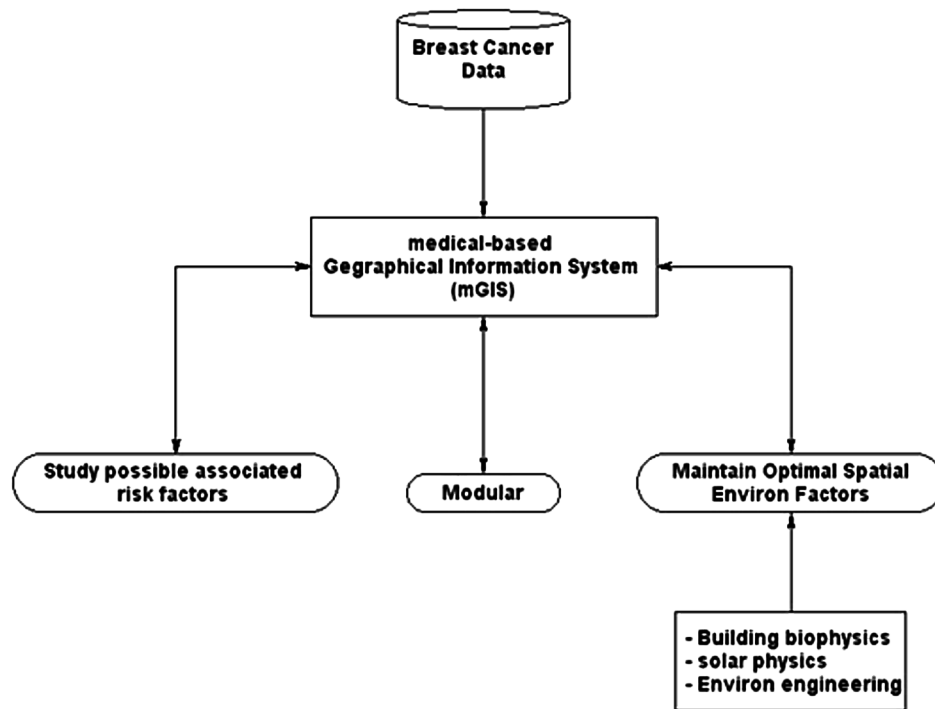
Breast Cancer Data

medical-based
Gegraphical Information System
(mGIS)

Study possible associated risk factors

Modular

Maintain Optimal Spatial Environ Factors

- Building biophysics
- solar physics
- Environ engineering